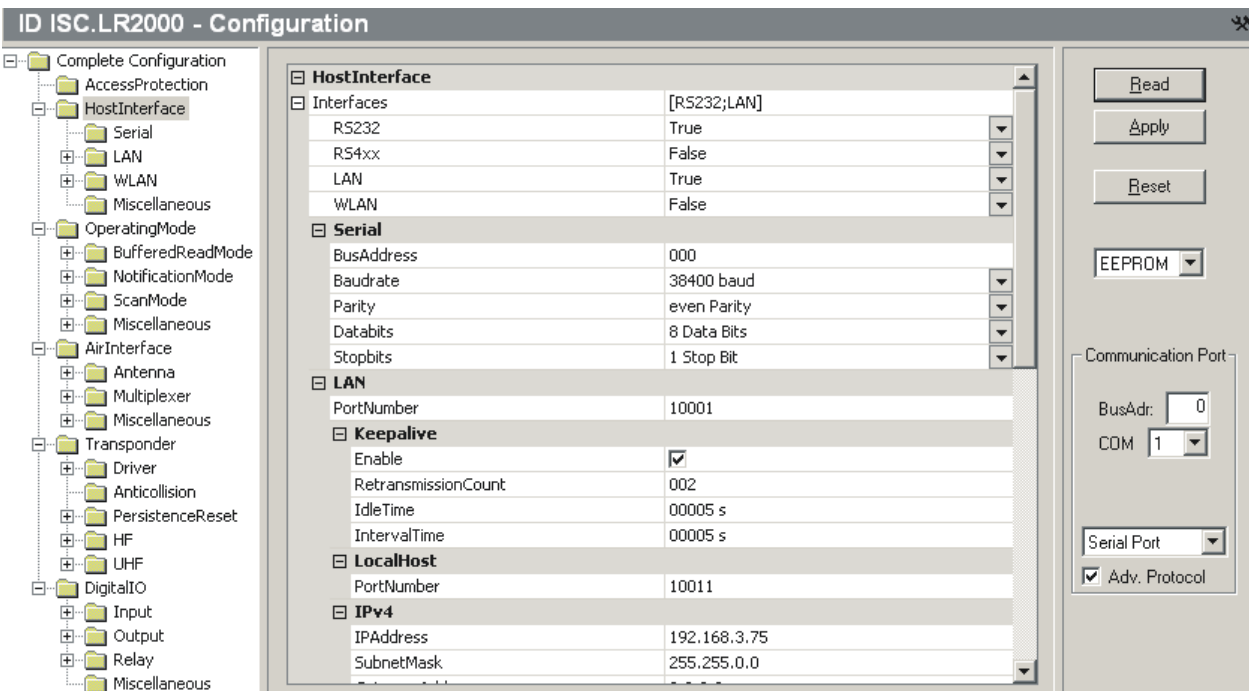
ID ISC.LR2000 - Configuration

Complete Configuration
AccessProtection
HostInterface
Serial
LAN
WLAN
Miscellaneous
OperatingMode
BufferedReadMode
NotificationMode
ScanMode
Miscellaneous
AirInterface
Antenna
Multiplexer
Miscellaneous
Transponder
Driver
Anticollision
PersistenceReset
HF
UHF
DigitalIO
Input
Output
Relay
Miscellaneous

| HostInterface | |
|---|---|
| Interfaces | [RS232;LAN] |
| RS232 | True |
| RS4xx | False |
| LAN | True |
| WLAN | False |
| Serial | |
| BusAddress | 000 |
| Baudrate | 38400 baud |
| Parity | even Parity |
| Databits | 8 Data Bits |
| Stopbits | 1 Stop Bit |
| LAN | |
| PortNumber | 10001 |
| Keepalive | |
| Enable | ☑ |
| RetransmissionCount | 002 |
| IdleTime | 00005 s |
| IntervalTime | 00005 s |
| LocalHost | |
| PortNumber | 10011 |
| IPv4 | |
| IPAddress | 192.168.3.75 |
| SubnetMask | 255.255.0.0 |

Read
Apply
Reset
EEPROM
Communication Port
BusAdr: 0
COM 1
Serial Port
Adv. Protocol